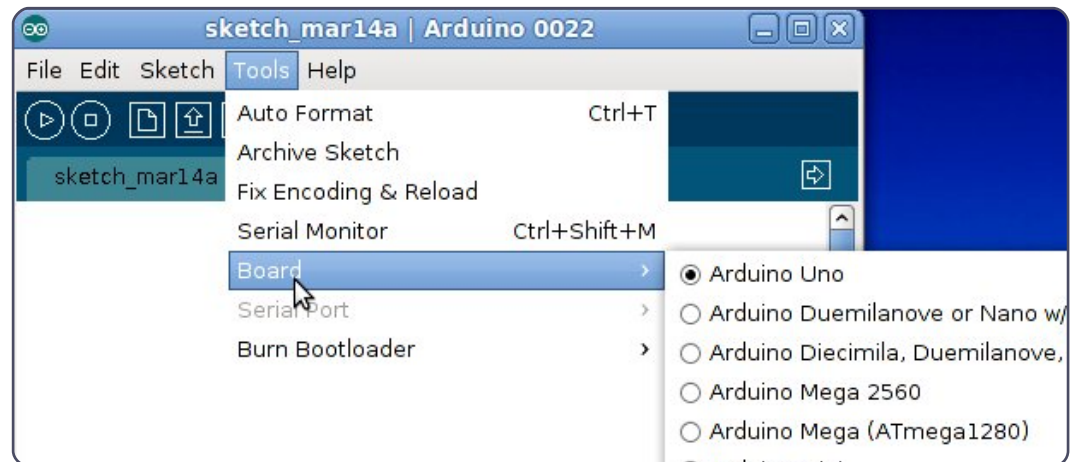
sketch_mar14a | Arduino 0022

File Edit Sketch Tools Help

sketch_mar14a

Auto Format Ctrl+T
Archive Sketch
Fix Encoding & Reload
Serial Monitor Ctrl+Shift+M
Board
Serial Port
Burn Bootloader

Arduino Uno
Arduino Duemilanove or Nano w/
Arduino Diecimila, Duemilanove,
Arduino Mega 2560
Arduino Mega (ATmega1280)
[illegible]